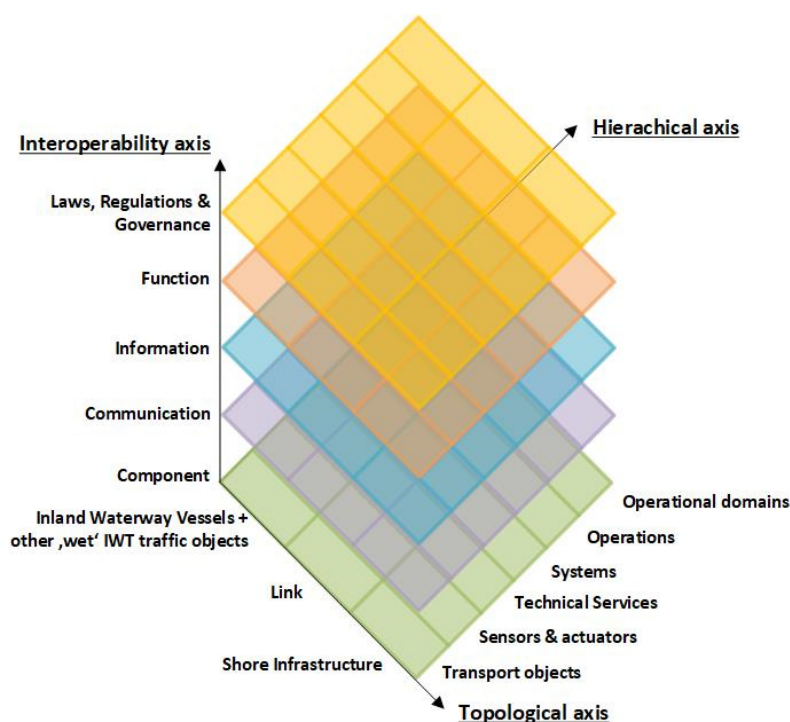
Interoperability axis

Hierachical axis

Laws, Regulations & Governance

Function

Information

Communication

Component

Inland Waterway Vessels + other ‚wet' IWT traffic objects

Link

Shore Infrastructure

Operational domains

Operations

Systems

Technical Services

Sensors & actuators

Transport objects

Topological axis